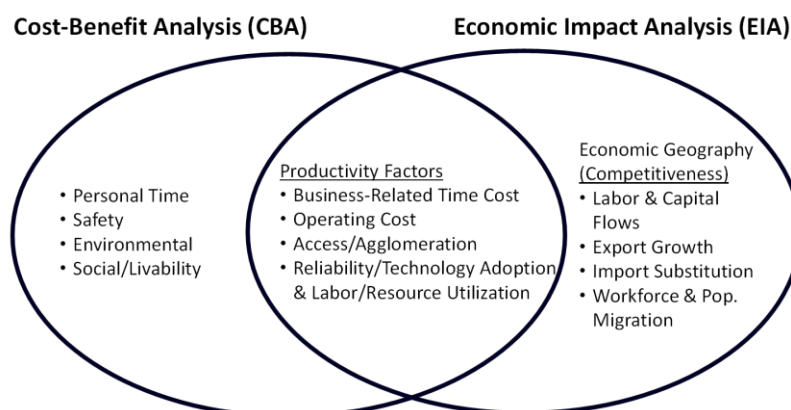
Cost-Benefit Analysis (CBA)

Economic Impact Analysis (EIA)

- Personal Time
- Safety
- Environmental
- Social/Livability

Productivity Factors
- Business-Related Time Cost
- Operating Cost
- Access/Agglomeration
- Reliability/Technology Adoption & Labor/Resource Utilization

Economic Geography (Competitiveness)
- Labor & Capital Flows
- Export Growth
- Import Substitution
- Workforce & Pop. Migration